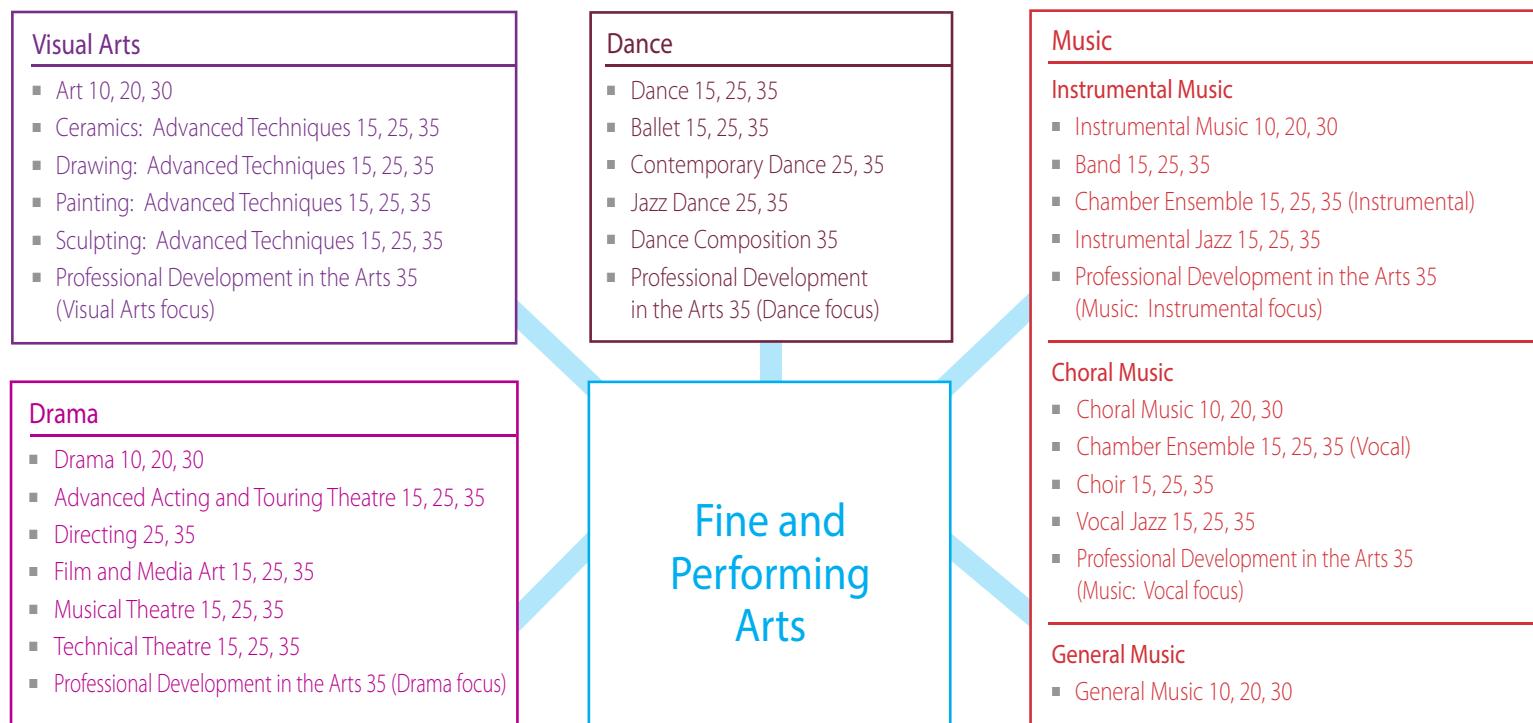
Visual Arts
- Art 10, 20, 30
- Ceramics: Advanced Techniques 15, 25, 35
- Drawing: Advanced Techniques 15, 25, 35
- Painting: Advanced Techniques 15, 25, 35
- Sculpting: Advanced Techniques 15, 25, 35
- Professional Development in the Arts 35 (Visual Arts focus)

Dance
- Dance 15, 25, 35
- Ballet 15, 25, 35
- Contemporary Dance 25, 35
- Jazz Dance 25, 35
- Dance Composition 35
- Professional Development in the Arts 35 (Dance focus)

Music
Instrumental Music
- Instrumental Music 10, 20, 30
- Band 15, 25, 35
- Chamber Ensemble 15, 25, 35 (Instrumental)
- Instrumental Jazz 15, 25, 35
- Professional Development in the Arts 35 (Music: Instrumental focus)

Choral Music
- Choral Music 10, 20, 30
- Chamber Ensemble 15, 25, 35 (Vocal)
- Choir 15, 25, 35
- Vocal Jazz 15, 25, 35
- Professional Development in the Arts 35 (Music: Vocal focus)

General Music
- General Music 10, 20, 30

Drama
- Drama 10, 20, 30
- Advanced Acting and Touring Theatre 15, 25, 35
- Directing 25, 35
- Film and Media Art 15, 25, 35
- Musical Theatre 15, 25, 35
- Technical Theatre 15, 25, 35
- Professional Development in the Arts 35 (Drama focus)

Fine and Performing Arts